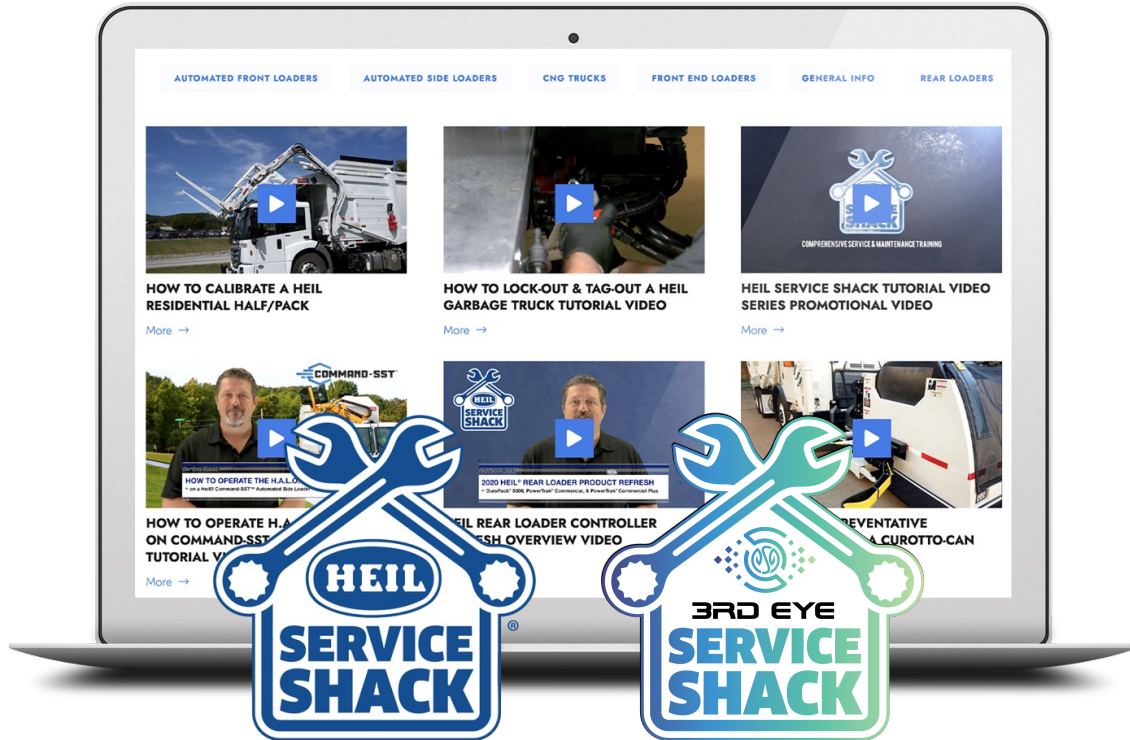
AUTOMATED FRONT LOADERS
AUTOMATED SIDE LOADERS
CNG TRUCKS
FRONT END LOADERS
GENERAL INFO
REAR LOADERS

HOW TO CALIBRATE A HEIL RESIDENTIAL HALF/PACK
More →

HOW TO LOCK-OUT & TAG-OUT A HEIL GARBAGE TRUCK TUTORIAL VIDEO
More →

COMPREHENSIVE SERVICE & MAINTENANCE TRAINING
HEIL SERVICE SHACK TUTORIAL VIDEO SERIES PROMOTIONAL VIDEO
More →

COMMAND-SST
HOW TO OPERATE THE H.A.L.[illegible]
on a Heil® Command-SST™ Automated Side Loader
HOW TO OPERATE H.A.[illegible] ON COMMAND-SST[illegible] TUTORIAL V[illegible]
More →

HEIL SERVICE SHACK
2020 HEIL® REAR LOADER PRODUCT REFRESH
DuraPack® 5000, PowerTrak® Commercial, & PowerTrak® Commercial Plus
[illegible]EIL REAR LOADER CONTROLLER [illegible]ESH OVERVIEW VIDEO

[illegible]REVENTATIVE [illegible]A CUROTTO-CAN

HEIL SERVICE SHACK ®

3RD EYE SERVICE SHACK